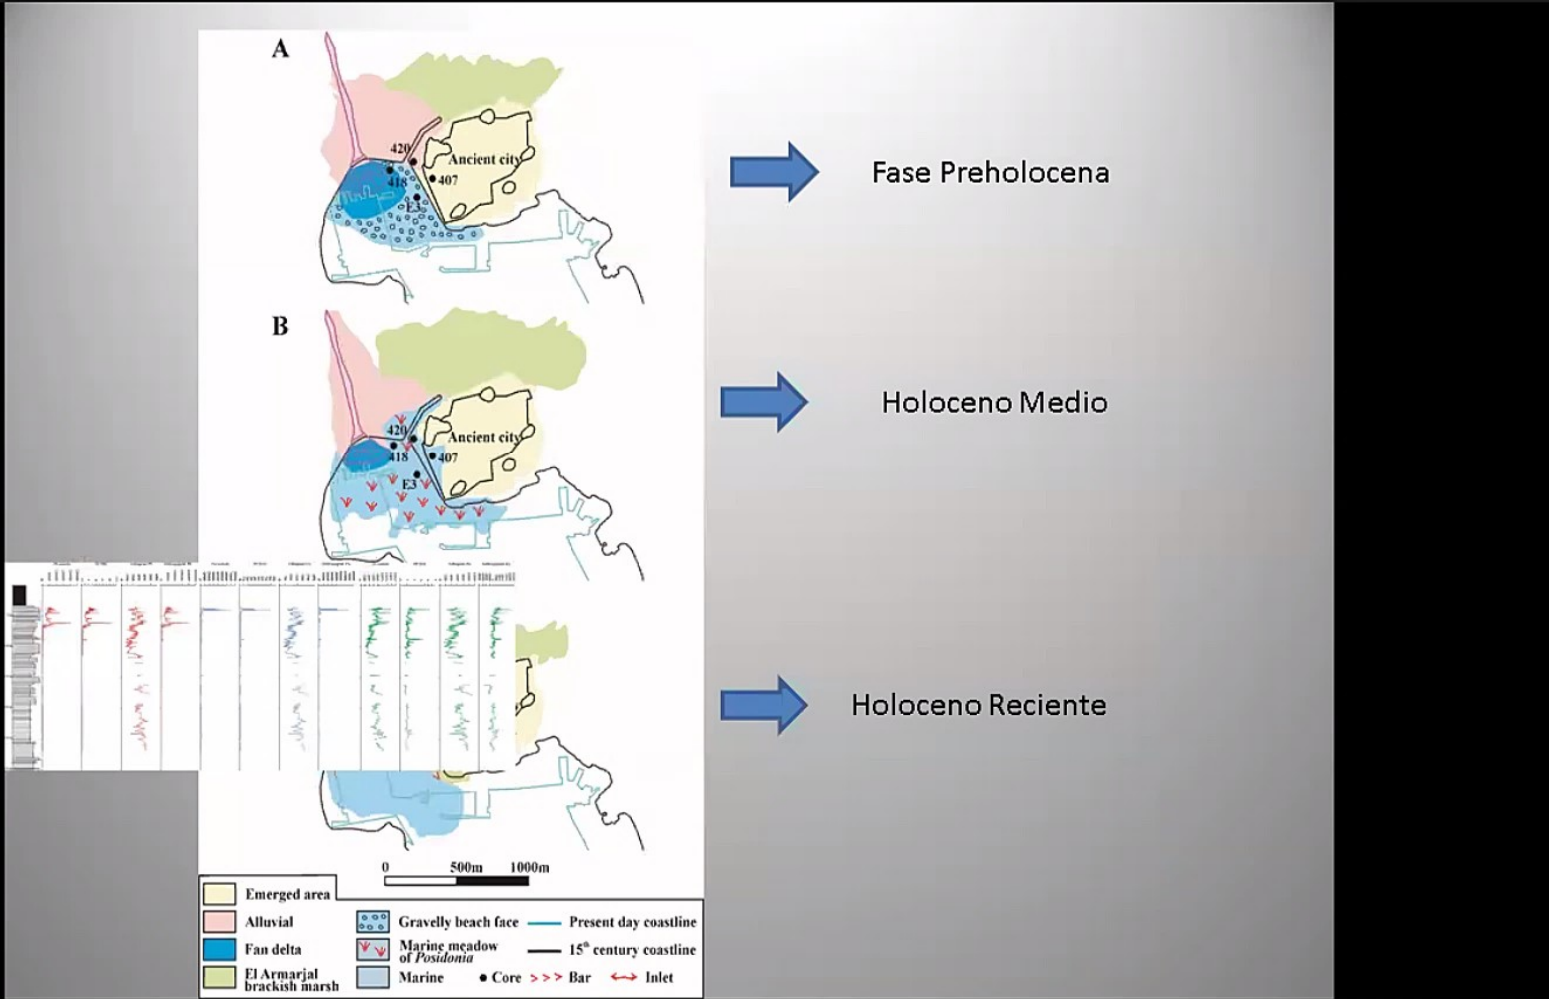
A

420

Ancient city

418

407

E3

Fase Preholocena

B

420

Ancient city

418

407

E3

Holoceno Medio

Holoceno Reciente

0 500m 1000m

Emerged area

Alluvial

Fan delta

El Armarjal brackish marsh

Gravelly beach face

Marine meadow of *Posidonia*

Marine

Present day coastline

15$^{th}$ century coastline

• Core

>>> Bar

Inlet